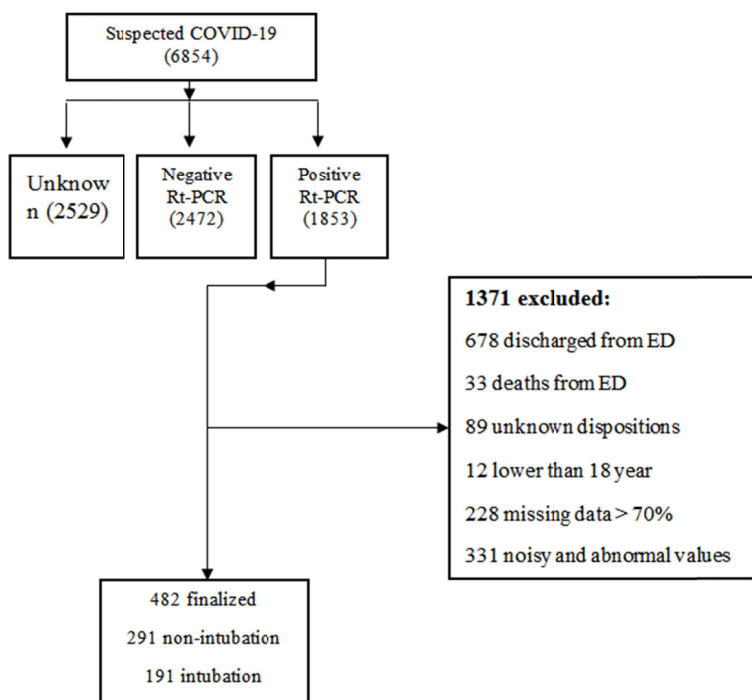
Suspected COVID-19
(6854)

Unknown (2529)

Negative
Rt-PCR
(2472)

Positive
Rt-PCR
(1853)

1371 excluded:
678 discharged from ED
33 deaths from ED
89 unknown dispositions
12 lower than 18 year
228 missing data > 70%
331 noisy and abnormal values

482 finalized
291 non-intubation
191 intubation